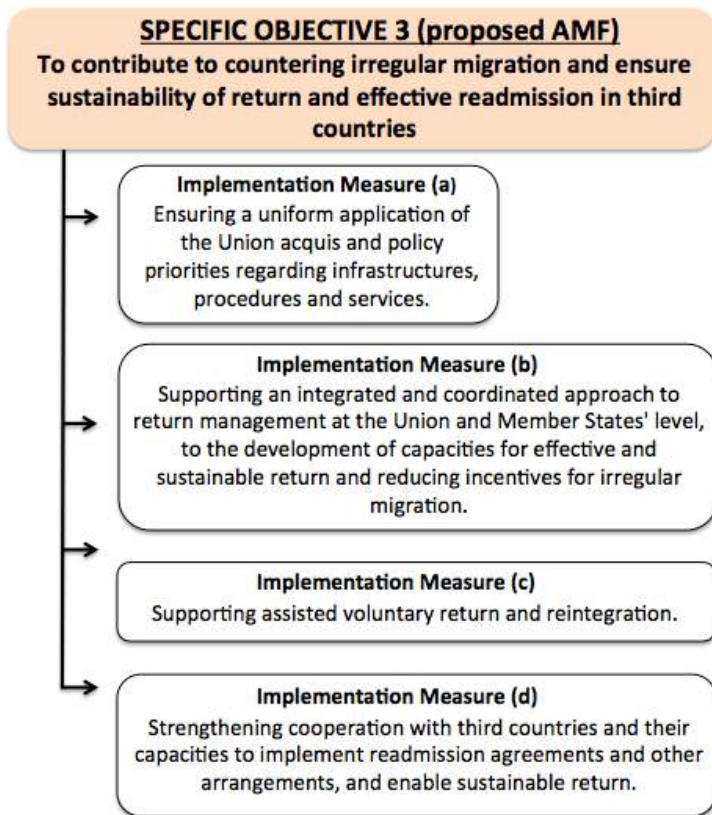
SPECIFIC OBJECTIVE 3 (proposed AMF)
To contribute to countering irregular migration and ensure sustainability of return and effective readmission in third countries

Implementation Measure (a)
Ensuring a uniform application of the Union acquis and policy priorities regarding infrastructures, procedures and services.

Implementation Measure (b)
Supporting an integrated and coordinated approach to return management at the Union and Member States' level, to the development of capacities for effective and sustainable return and reducing incentives for irregular migration.

Implementation Measure (c)
Supporting assisted voluntary return and reintegration.

Implementation Measure (d)
Strengthening cooperation with third countries and their capacities to implement readmission agreements and other arrangements, and enable sustainable return.